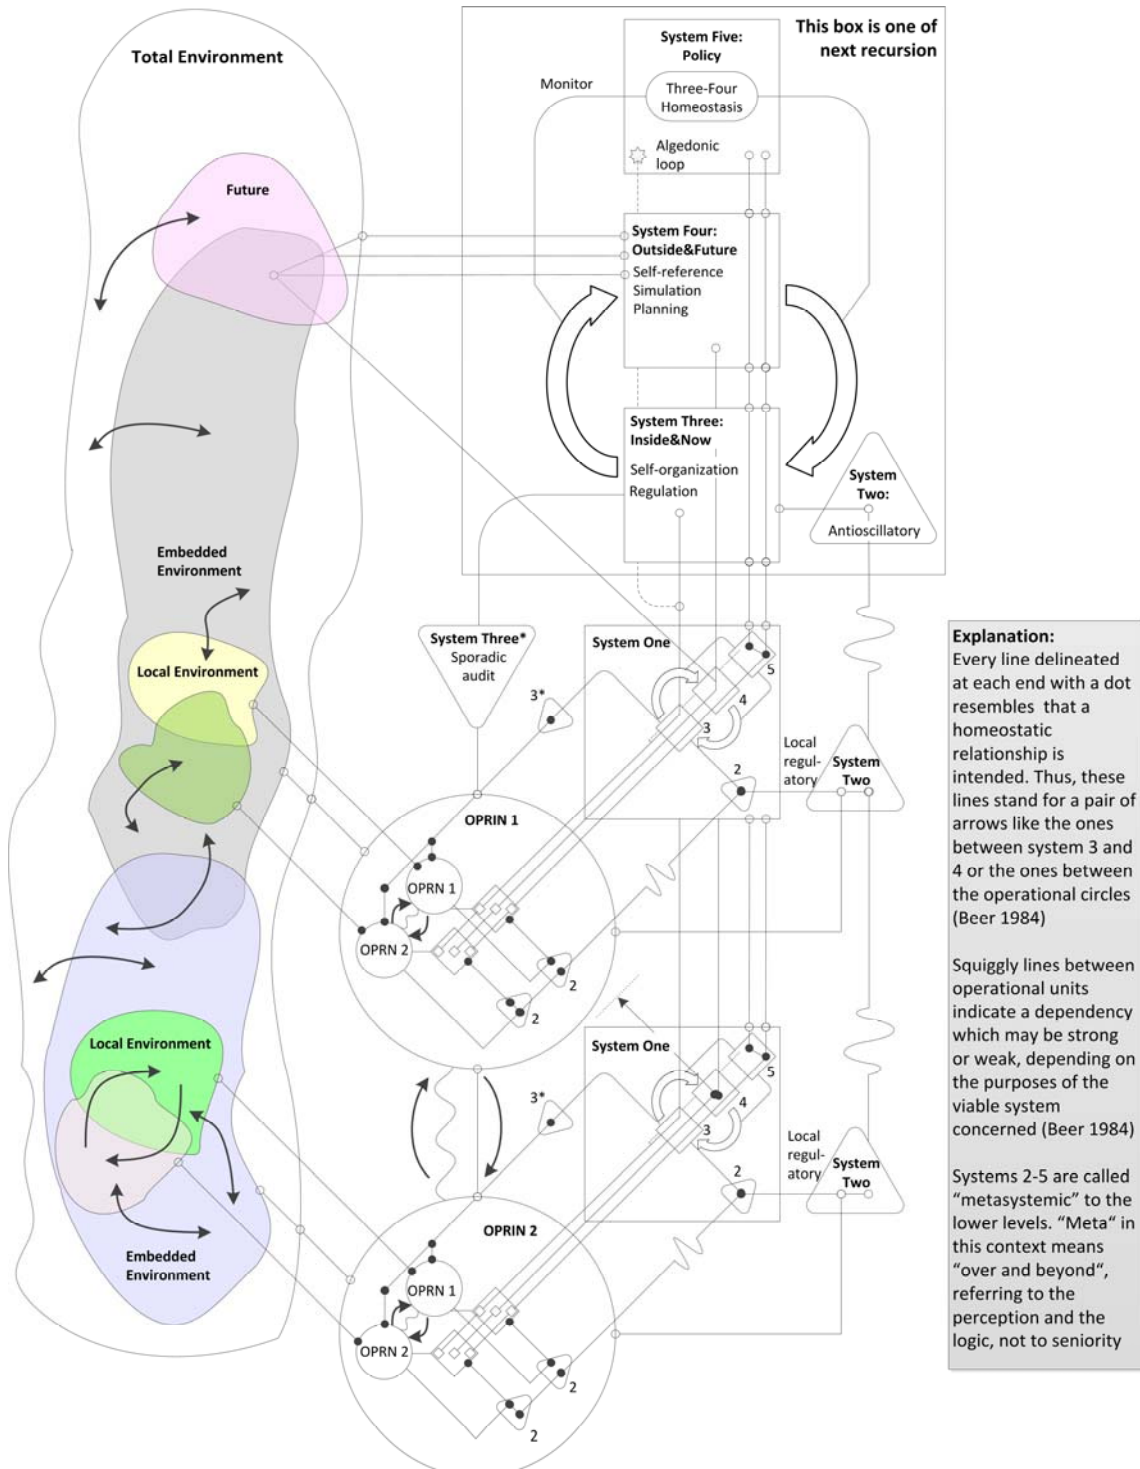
Total Environment

This box is one of next recursion

System Five: Policy

Monitor

Three-Four Homeostasis

Algedonic loop

Future

System Four: Outside&Future
Self-reference
Simulation
Planning

System Three: Inside&Now
Self-organization
Regulation

System Two: Antioscillatory

Embedded Environment

Local Environment

System Three* Sporadic audit

System One

3*

5

4

3

2

Local regulatory

System Two

OPRIN 1

OPRN 1

OPRN 2

2

2

Explanation:
Every line delineated at each end with a dot resembles that a homeostatic relationship is intended. Thus, these lines stand for a pair of arrows like the ones between system 3 and 4 or the ones between the operational circles (Beer 1984)

Squiggly lines between operational units indicate a dependency which may be strong or weak, depending on the purposes of the viable system concerned (Beer 1984)

Systems 2-5 are called "metasystemic" to the lower levels. "Meta" in this context means "over and beyond", referring to the perception and the logic, not to seniority

Local Environment

System One

3*

5

4

3

2

Local regulatory

System Two

Embedded Environment

OPRIN 2

OPRN 1

OPRN 2

2

2